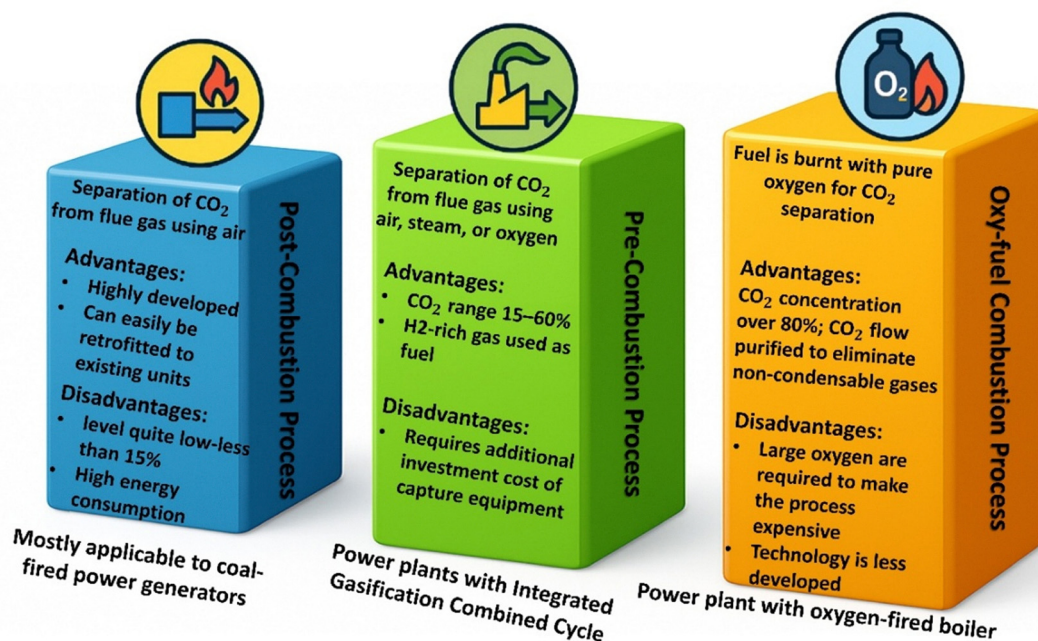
Separation of $CO_2$ from flue gas using air

Advantages:
• Highly developed
• Can easily be retrofitted to existing units

Disadvantages:
• level quite low-less than 15%
• High energy consumption

Post-Combustion Process

Mostly applicable to coal-fired power generators

Separation of $CO_2$ from flue gas using air, steam, or oxygen

Advantages:
• $CO_2$ range 15–60%
• H2-rich gas used as fuel

Disadvantages:
• Requires additional investment cost of capture equipment

Pre-Combustion Process

Power plants with Integrated Gasification Combined Cycle

$O_2$

Fuel is burnt with pure oxygen for $CO_2$ separation

Advantages:
$CO_2$ concentration over 80%; $CO_2$ flow purified to eliminate non-condensable gases

Disadvantages:
• Large oxygen are required to make the process expensive
• Technology is less developed

Oxy-fuel Combustion Process

Power plant with oxygen-fired boiler